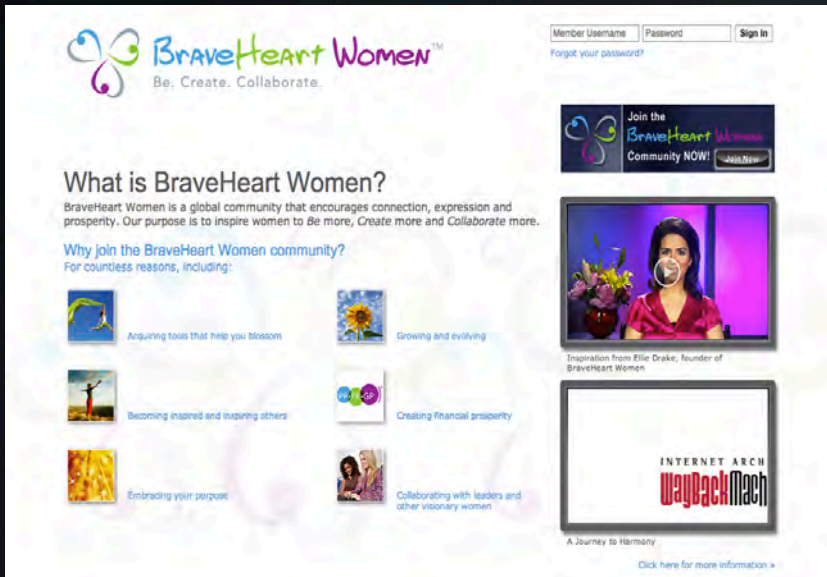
BraveHeart Women™
Be. Create. Collaborate.

Member Username | Password | Sign In
Forgot your password?

Join the BraveHeart Women Community NOW! Join Now

What is BraveHeart Women?

BraveHeart Women is a global community that encourages connection, expression and prosperity. Our purpose is to inspire women to Be more, Create more and Collaborate more.

Why join the BraveHeart Women community?
For countless reasons, including:

Acquiring tools that help you blossom

Growing and evolving

Becoming inspired and inspiring others

Creating financial prosperity

Embracing your purpose

Collaborating with leaders and other visionary women

Inspiration from Ellie Drake, founder of BraveHeart Women

INTERNET ARCH
WaybackMach

A Journey to Harmony

Click here for more information »